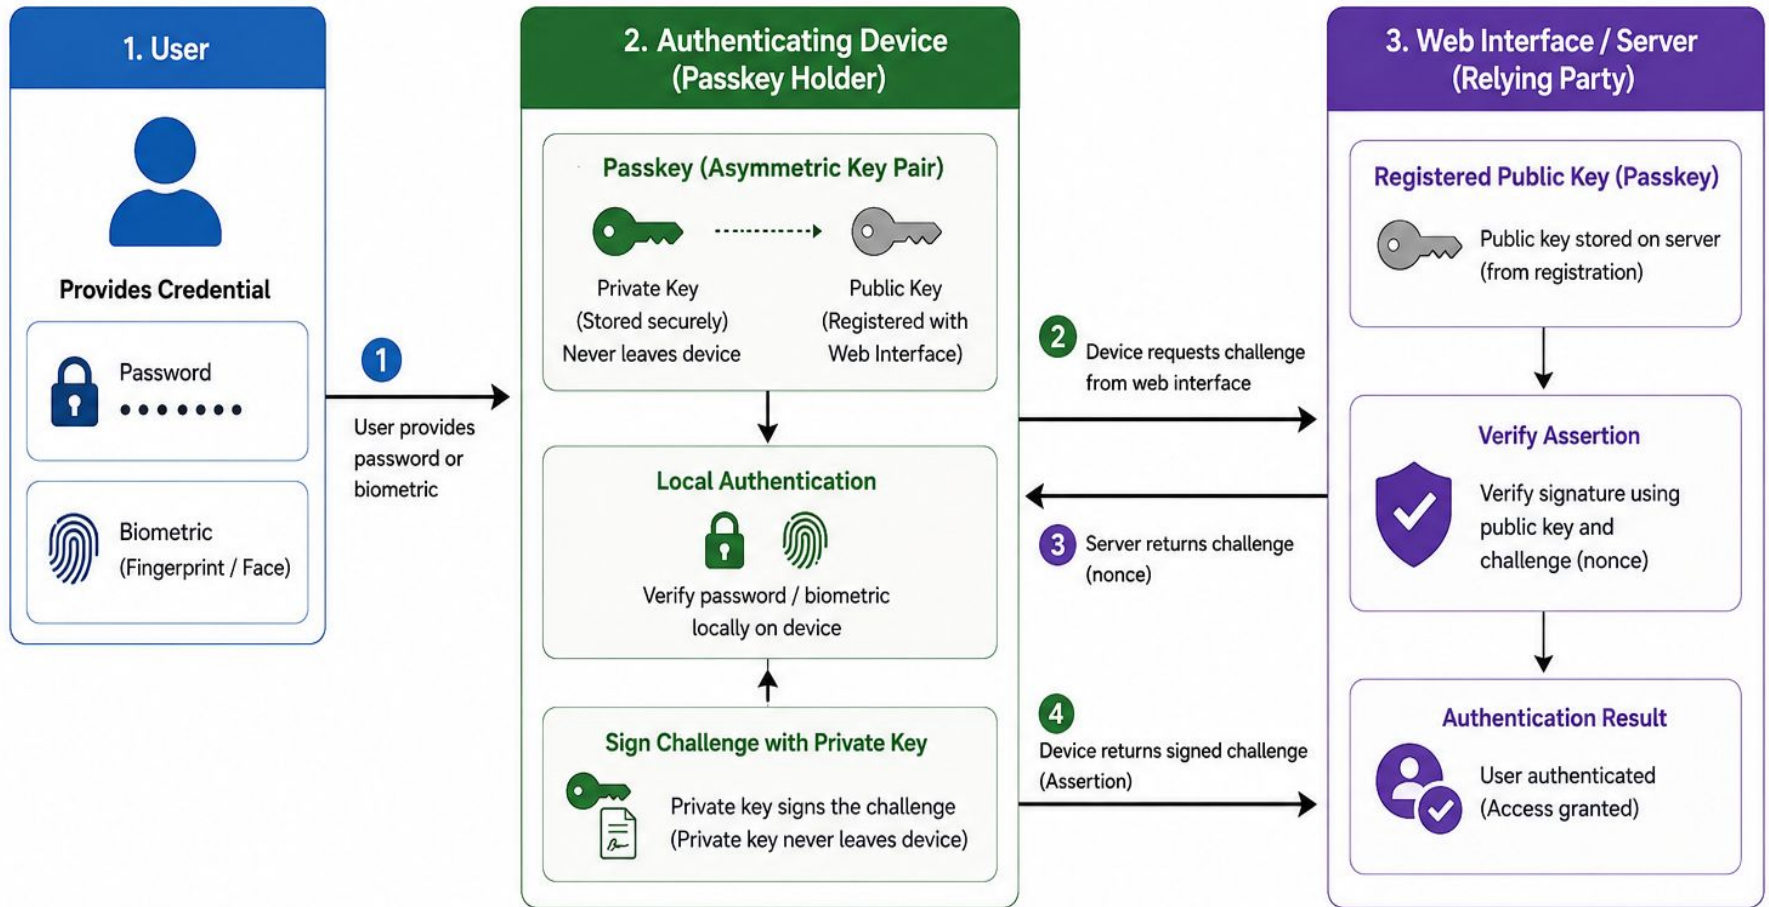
1. User

Provides Credential

Password
•••••••

Biometric
(Fingerprint / Face)

1
User provides password or biometric

2. Authenticating Device
(Passkey Holder)

Passkey (Asymmetric Key Pair)

Private Key
(Stored securely)
Never leaves device

Public Key
(Registered with Web Interface)

Local Authentication

Verify password / biometric locally on device

Sign Challenge with Private Key

Private key signs the challenge
(Private key never leaves device)

2
Device requests challenge from web interface

3
Server returns challenge (nonce)

4
Device returns signed challenge (Assertion)

3. Web Interface / Server
(Relying Party)

Registered Public Key (Passkey)

Public key stored on server (from registration)

Verify Assertion

Verify signature using public key and challenge (nonce)

Authentication Result

User authenticated
(Access granted)